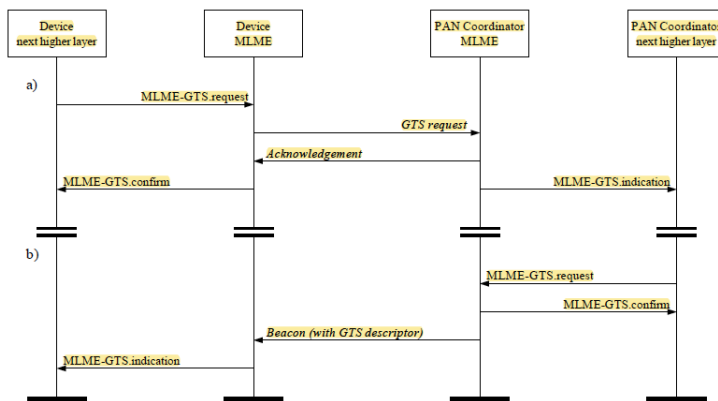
Device
next higher layer

Device
MLME

PAN Coordinator
MLME

PAN Coordinator
next higher layer

a)

MLME-GTS.request

GTS request

Acknowledgement

MLME-GTS.confirm

MLME-GTS.indication

b)

MLME-GTS.request

MLME-GTS.confirm

Beacon (with GTS descriptor)

MLME-GTS.indication